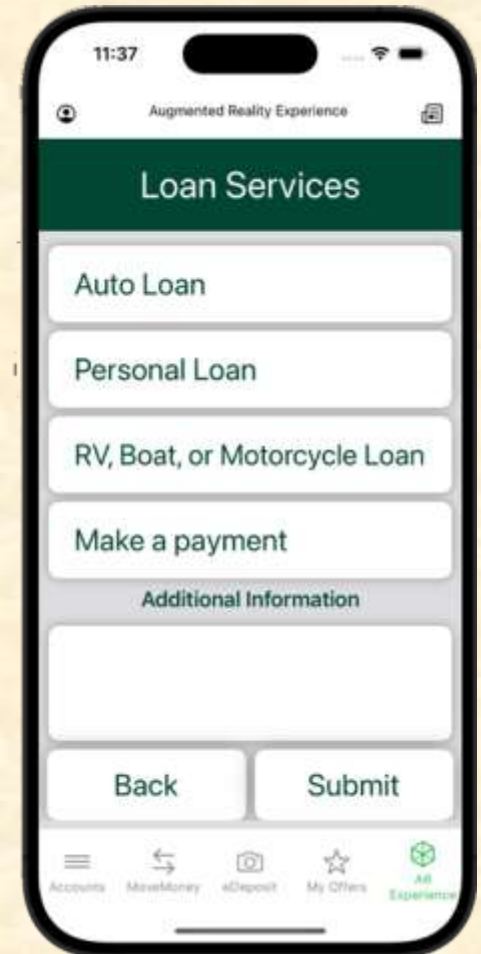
11:37

Augmented Reality Experience

Loan Services

Auto Loan

Personal Loan

RV, Boat, or Motorcycle Loan

Make a payment

Additional Information

Back

Submit

Accounts MoveMoney eDeposit My Offers AR Experience